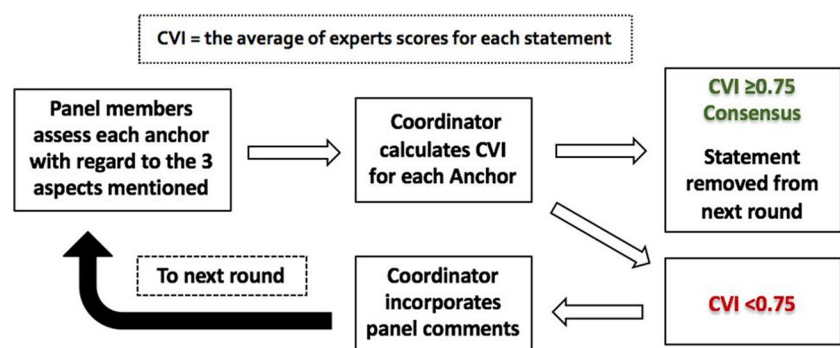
CVI = the average of experts scores for each statement

Panel members assess each anchor with regard to the 3 aspects mentioned

Coordinator calculates CVI for each Anchor

CVI ≥0.75
Consensus

Statement removed from next round

CVI <0.75

Coordinator incorporates panel comments

To next round